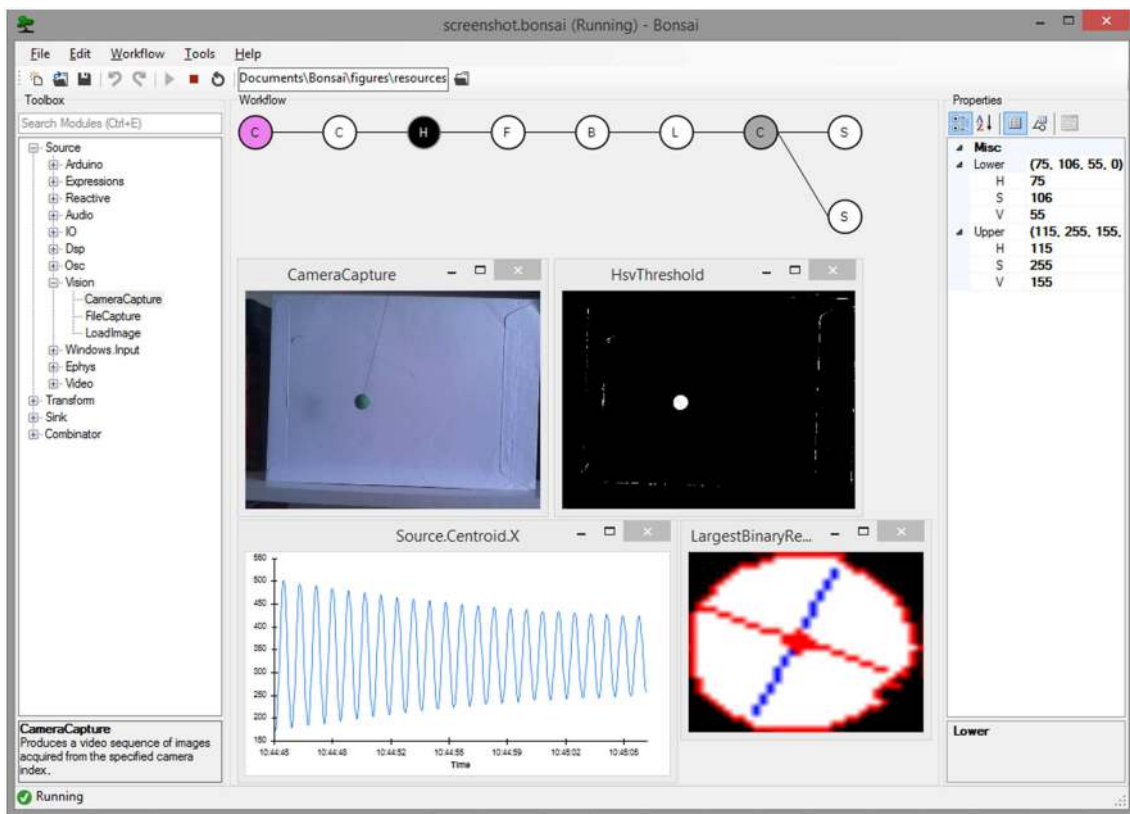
screenshot.bonsai (Running) - Bonsai

File Edit Workflow Tools Help

Documents\Bonsai\figures\resources

Toolbox

Search Modules (Ctrl+E)

Source
Arduino
Expressions
Reactive
Audio
IO
Dsp
Osc
Vision
CameraCapture
FileCapture
LoadImage
Windows.Input
Ephys
Video
Transform
Sink
Combinator

CameraCapture
Produces a video sequence of images acquired from the specified camera index.

Workflow

C C H F B L C S S

CameraCapture

HsvThreshold

Source.Centroid.X

550
500
450
400
350
300
250
200
150
10:44:45 10:44:48 10:44:52 10:44:55 10:44:59 10:45:02 10:45:06
Time

LargestBinaryRe...

Properties

Misc
Lower (75, 106, 55, 0)
H 75
S 106
V 55
Upper (115, 255, 155,
H 115
S 255
V 155

Lower

Running